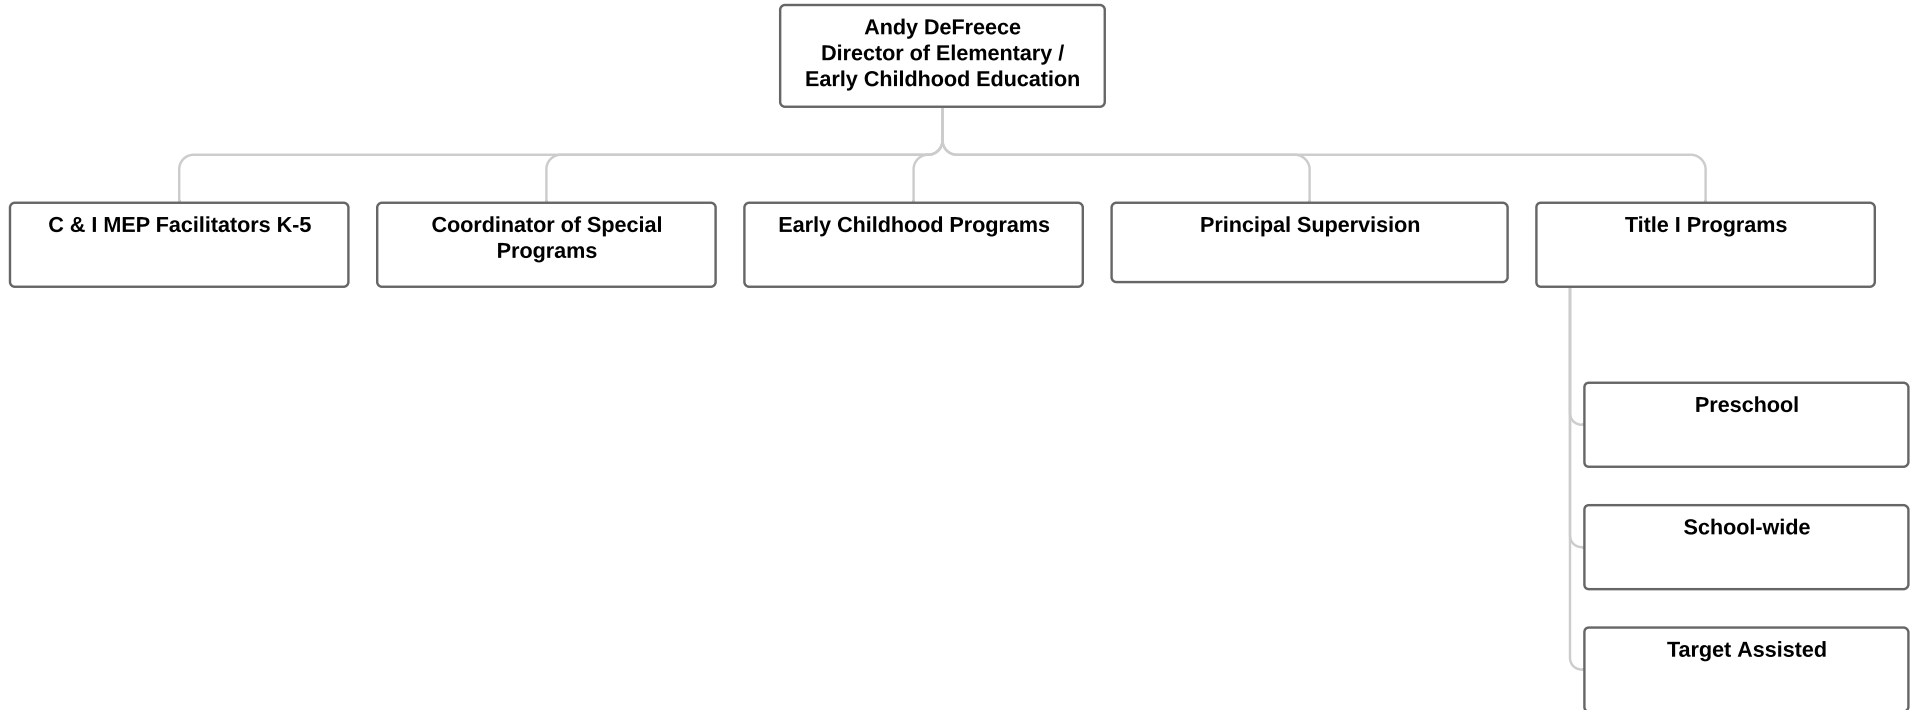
Andy DeFreece
Director of Elementary / Early Childhood Education

C & I MEP Facilitators K-5

Coordinator of Special Programs

Early Childhood Programs

Principal Supervision

Title I Programs

Preschool

School-wide

Target Assisted